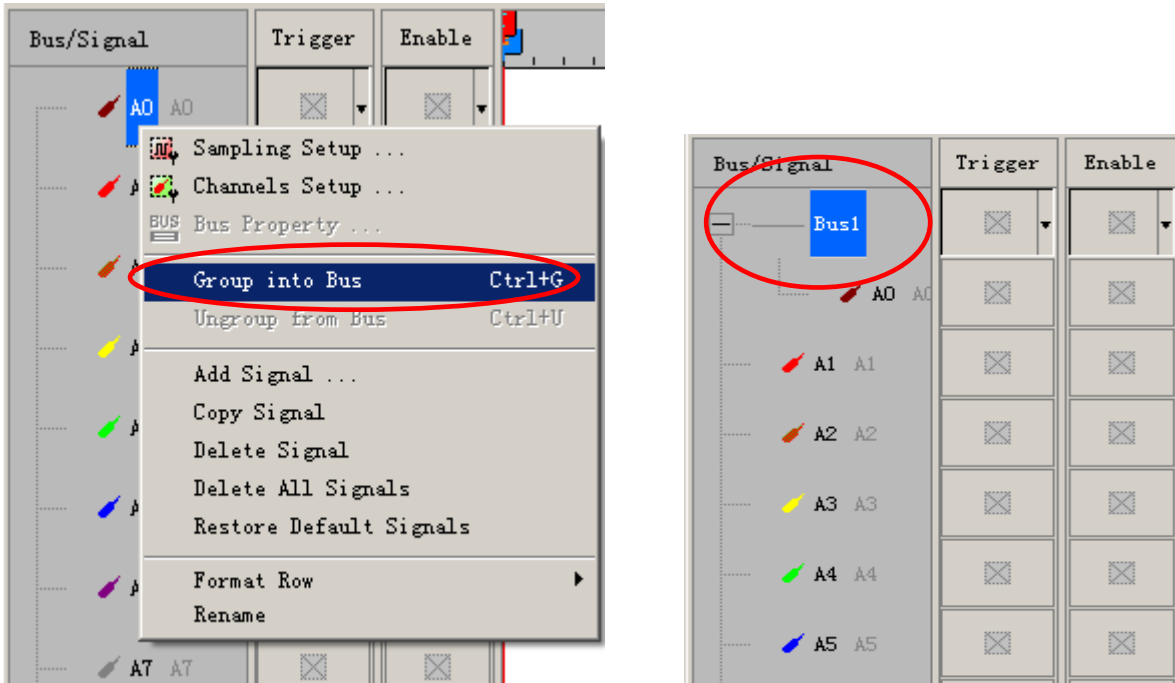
Bus/Signal | Trigger | Enable

A0 A0

Sampling Setup ...
Channels Setup ...
Bus Property ...
Group into Bus Ctrl+G
Ungroup from Bus Ctrl+U
Add Signal ...
Copy Signal
Delete Signal
Delete All Signals
Restore Default Signals
Format Row
Rename

A7 A7

Bus/Signal | Trigger | Enable

Bus1
A0 A0
A1 A1
A2 A2
A3 A3
A4 A4
A5 A5